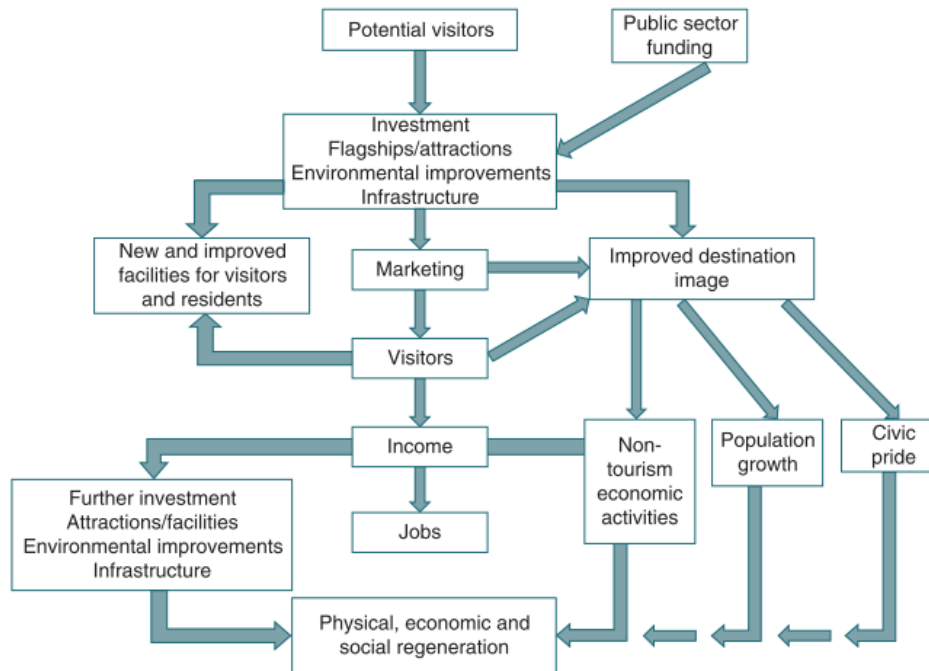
Potential visitors

Public sector funding

Investment
Flagships/attractions
Environmental improvements
Infrastructure

New and improved facilities for visitors and residents

Marketing

Improved destination image

Visitors

Income

Non-tourism economic activities

Population growth

Civic pride

Further investment
Attractions/facilities
Environmental improvements
Infrastructure

Jobs

Physical, economic and social regeneration